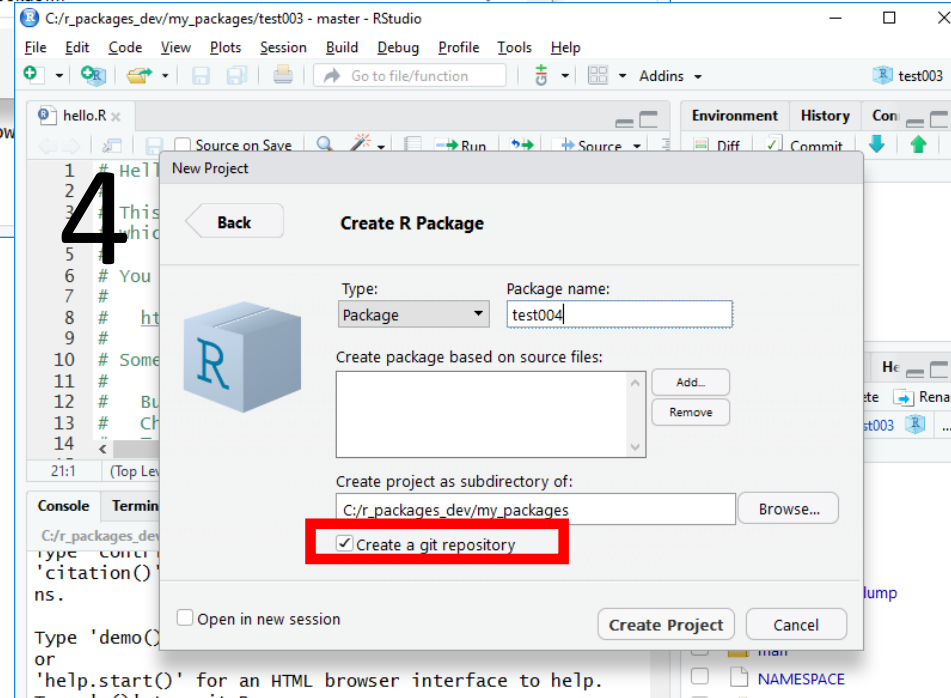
C:/r_packages_dev/my_packages/test003 - master - RStudio

File Edit Code View Plots Session Build Debug Profile Tools Help

Go to file/function Addins test003

hello.R

Source on Save Run Source

Environment History Con

Diff Commit

1 # Hell
2
3 # This
which
5
6 # You
7 #
8 # ht
9 #
10 # Some
11 #
12 # Bu
13 # Ch
14 #

21:1 (Top Lev

Console Termin

C:/r_packages_dev

type 'contri
'citation()'
ns.

Type 'demo()
or
'help.start()' for an HTML browser interface to help.

4

New Project

Back

Create R Package

Type:
Package

Package name:
test004

Create package based on source files:

Add...

Remove

Create project as subdirectory of:
C:/r_packages_dev/my_packages

Browse...

Create a git repository

Open in new session

Create Project

Cancel

He

ete Rena

st003

lump

man

NAMESPACE